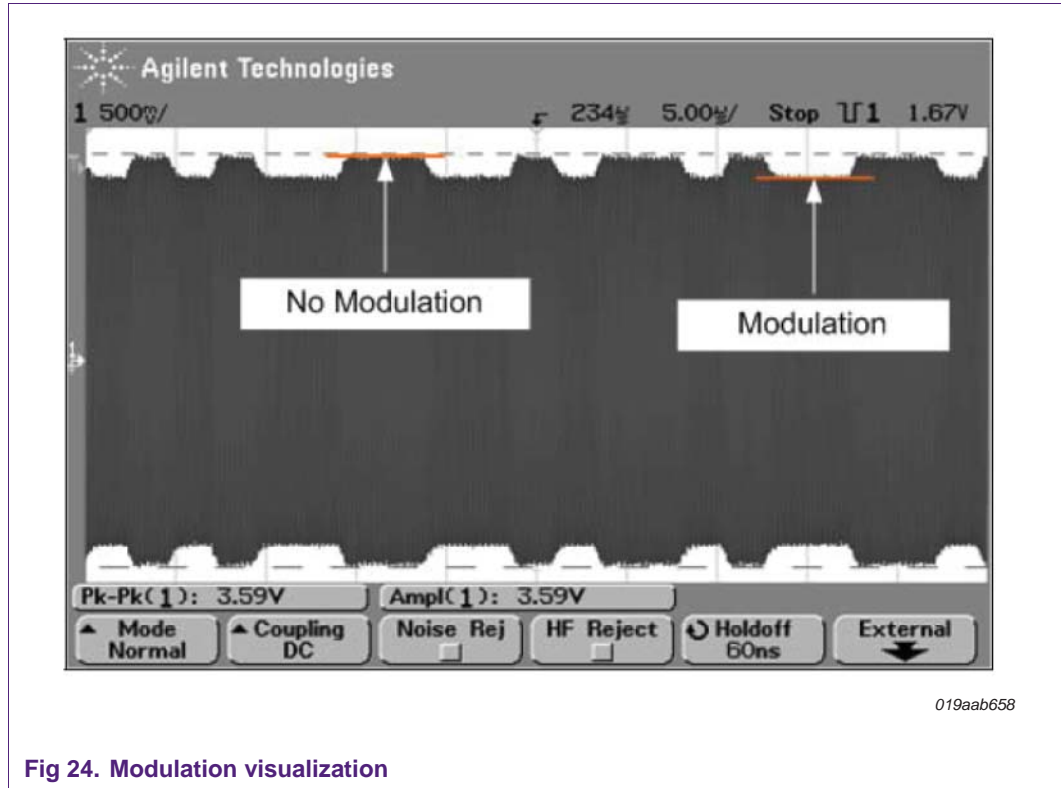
Agilent Technologies
1 500mV/ 234µs 5.00µs/ Stop ⩑1 1.67V

No Modulation

Modulation

Pk-Pk(1): 3.59V
Ampl(1): 3.59V

Mode Normal
Coupling DC
Noise Rej
HF Reject
Holdoff 60ns
External

019aab658

Fig 24. Modulation visualization